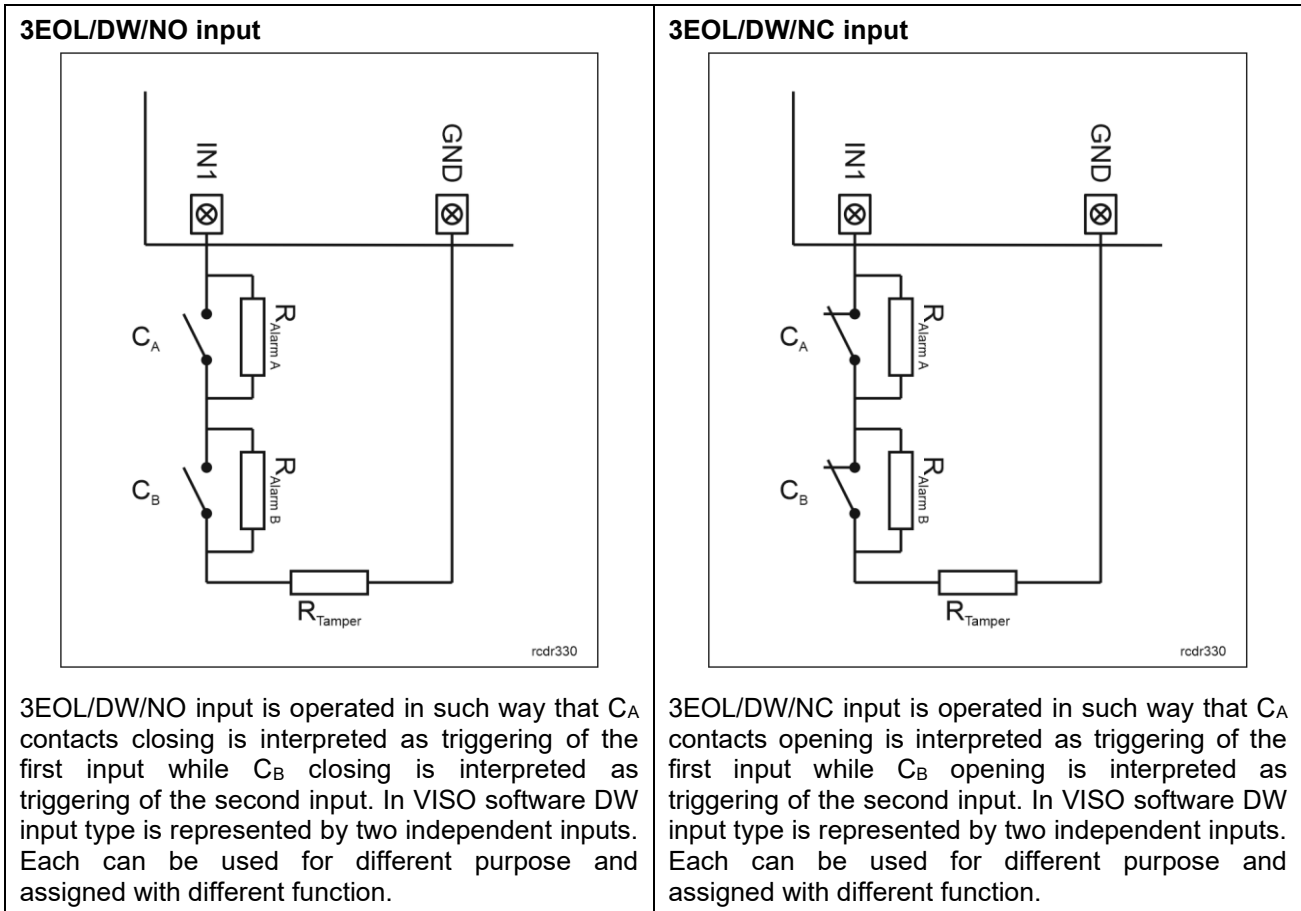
| 3EOL/DW/NO input | 3EOL/DW/NC input |
|---|---|
| IN1 GND $C_A$ $R_{Alarm A}$ $C_B$ $R_{Alarm B}$ $R_{Tamper}$ rcdr330 | IN1 GND $C_A$ $R_{Alarm A}$ $C_B$ $R_{Alarm B}$ $R_{Tamper}$ rcdr330 |
| 3EOL/DW/NO input is operated in such way that $C_A$ contacts closing is interpreted as triggering of the first input while $C_B$ closing is interpreted as triggering of the second input. In VISO software DW input type is represented by two independent inputs. Each can be used for different purpose and assigned with different function. | 3EOL/DW/NC input is operated in such way that $C_A$ contacts opening is interpreted as triggering of the first input while $C_B$ opening is interpreted as triggering of the second input. In VISO software DW input type is represented by two independent inputs. Each can be used for different purpose and assigned with different function. |